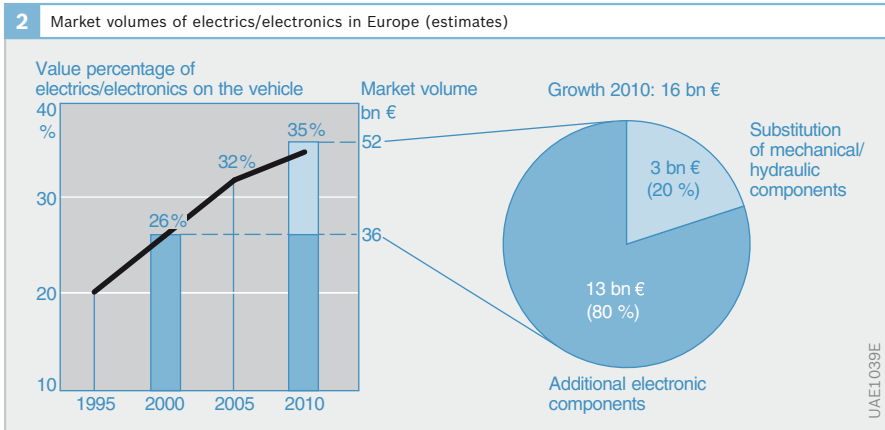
2 Market volumes of electrics/electronics in Europe (estimates)

Value percentage of electrics/electronics on the vehicle

40 %

30

20

10

1995 2000 2005 2010

26%

32%

35%

Market volume bn €

52

36

Growth 2010: 16 bn €

3 bn € (20 %)

Substitution of mechanical/ hydraulic components

13 bn € (80 %)

Additional electronic components

UAE1039E